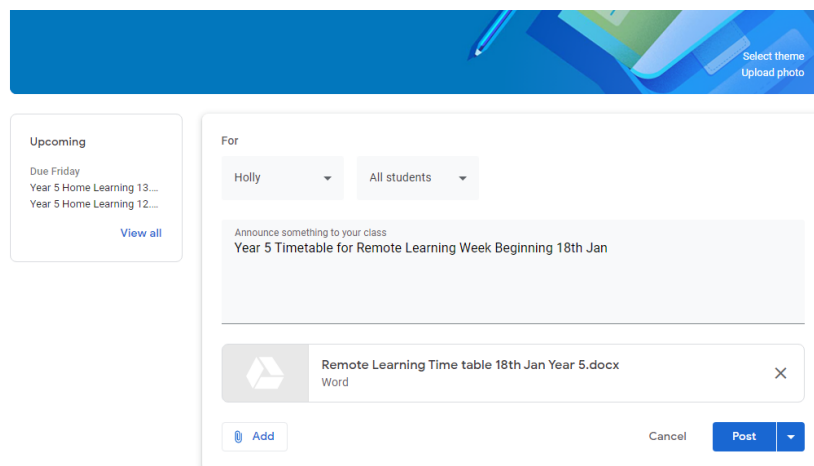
Select theme
Upload photo

Upcoming

Due Friday
Year 5 Home Learning 13....
Year 5 Home Learning 12....

View all

For

Holly

All students

Announce something to your class
Year 5 Timetable for Remote Learning Week Beginning 18th Jan

Remote Learning Time table 18th Jan Year 5.docx
Word

Add

Cancel

Post